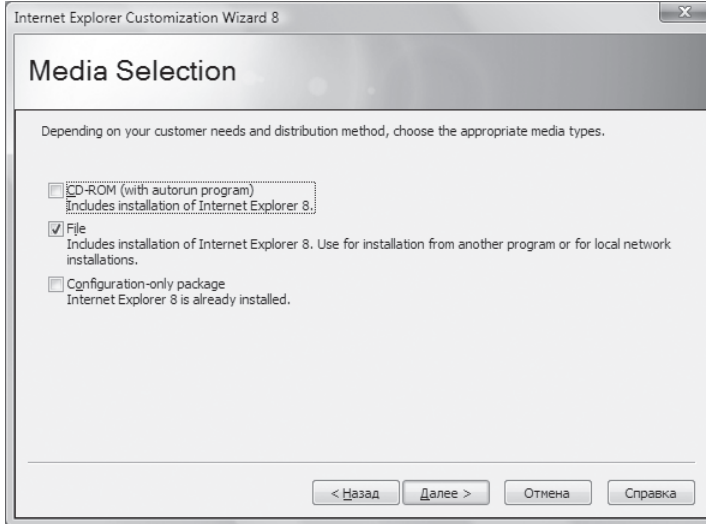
Internet Explorer Customization Wizard 8

Media Selection

Depending on your customer needs and distribution method, choose the appropriate media types.

CD-ROM (with autorun program)
Includes installation of Internet Explorer 8.

File
Includes installation of Internet Explorer 8. Use for installation from another program or for local network installations.

Configuration-only package
Internet Explorer 8 is already installed.

< Назад | Далее > | Отмена | Справка